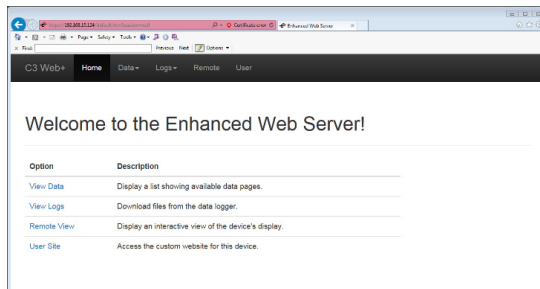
https://192.168.15.124/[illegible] Certificate error Enhanced Web Server

Page ▾ Safety ▾ Tools ▾

Find: Previous Next Options ▾

C3 Web+ Home Data▾ Logs▾ Remote User

Welcome to the Enhanced Web Server!

| Option | Description |
|---|---|
| View Data | Display a list showing available data pages. |
| View Logs | Download files from the data logger. |
| Remote View | Display an interactive view of the device's display. |
| User Site | Access the custom website for this device. |